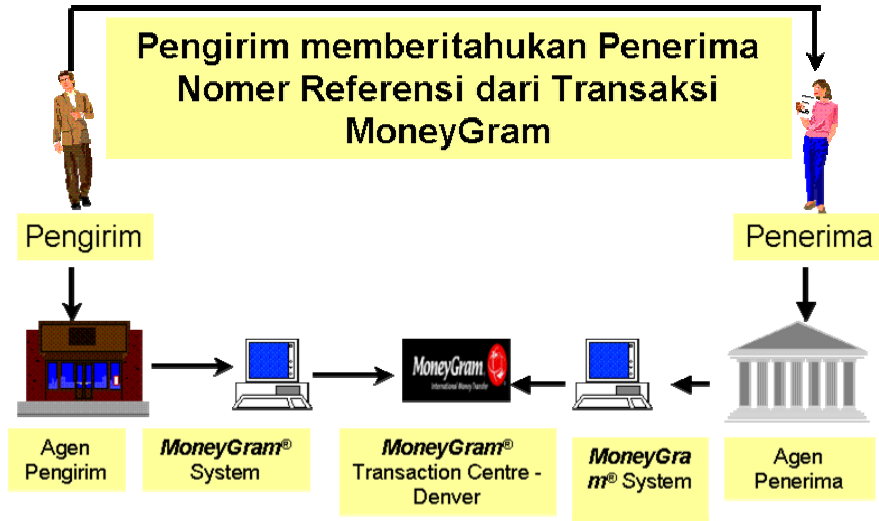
Pengirim memberitahukan Penerima Nomer Referensi dari Transaksi MoneyGram

Pengirim

Penerima

MoneyGram
International Money Transfer

Agen Pengirim

*MoneyGram*® System

*MoneyGram*® Transaction Centre - Denver

*MoneyGra m*® System

Agen Penerima